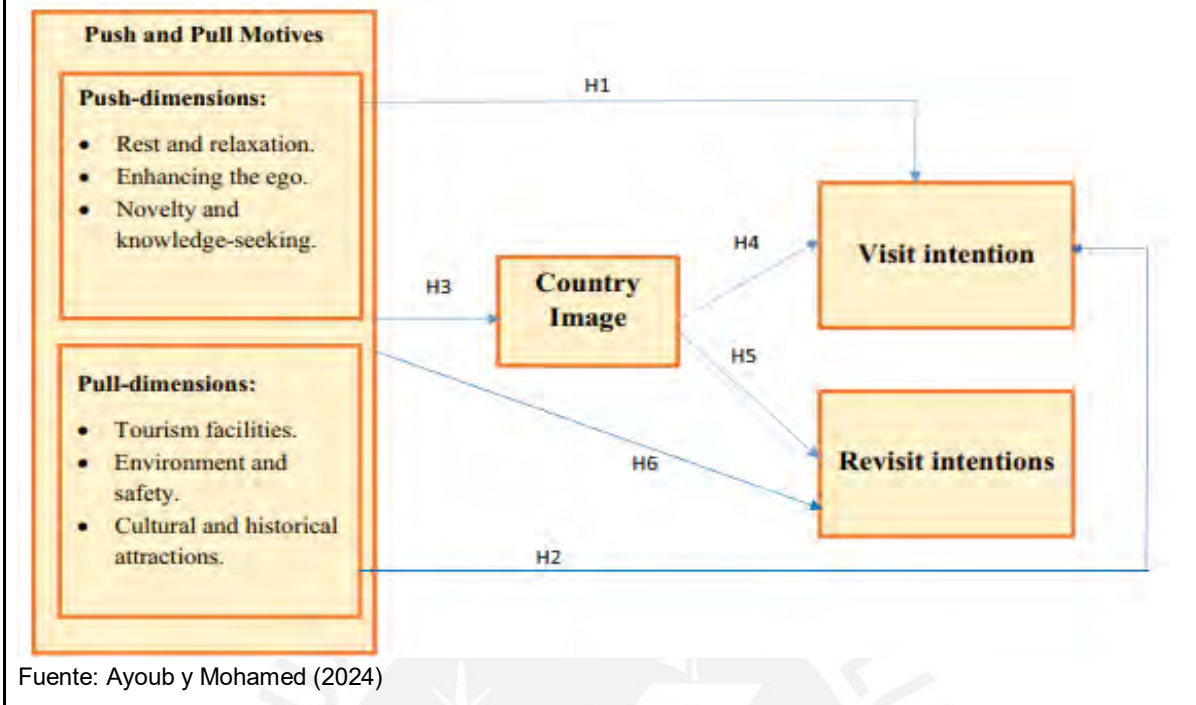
Push and Pull Motives

Push-dimensions:

- Rest and relaxation.
- Enhancing the ego.
- Novelty and knowledge-seeking.

Pull-dimensions:

- Tourism facilities.
- Environment and safety.
- Cultural and historical attractions.

H1

H3

Country Image

H4

H5

H6

H2

Visit intention

Revisit intentions

Fuente: Ayoub y Mohamed (2024)